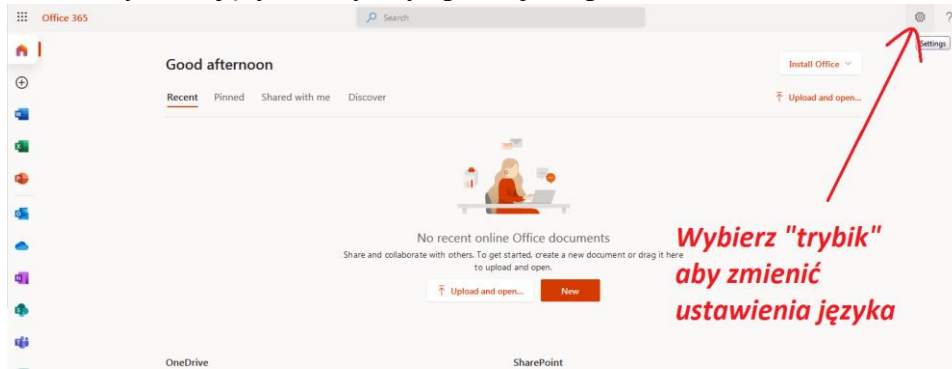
Office 365

Search

Settings

?

Good afternoon

Install Office

Recent Pinned Shared with me Discover

Upload and open...

No recent online Office documents

Share and collaborate with others. To get started, create a new document or drag it here to upload and open.

Upload and open...

New

Wybierz "trybik" aby zmienić ustawienia języka

OneDrive

SharePoint